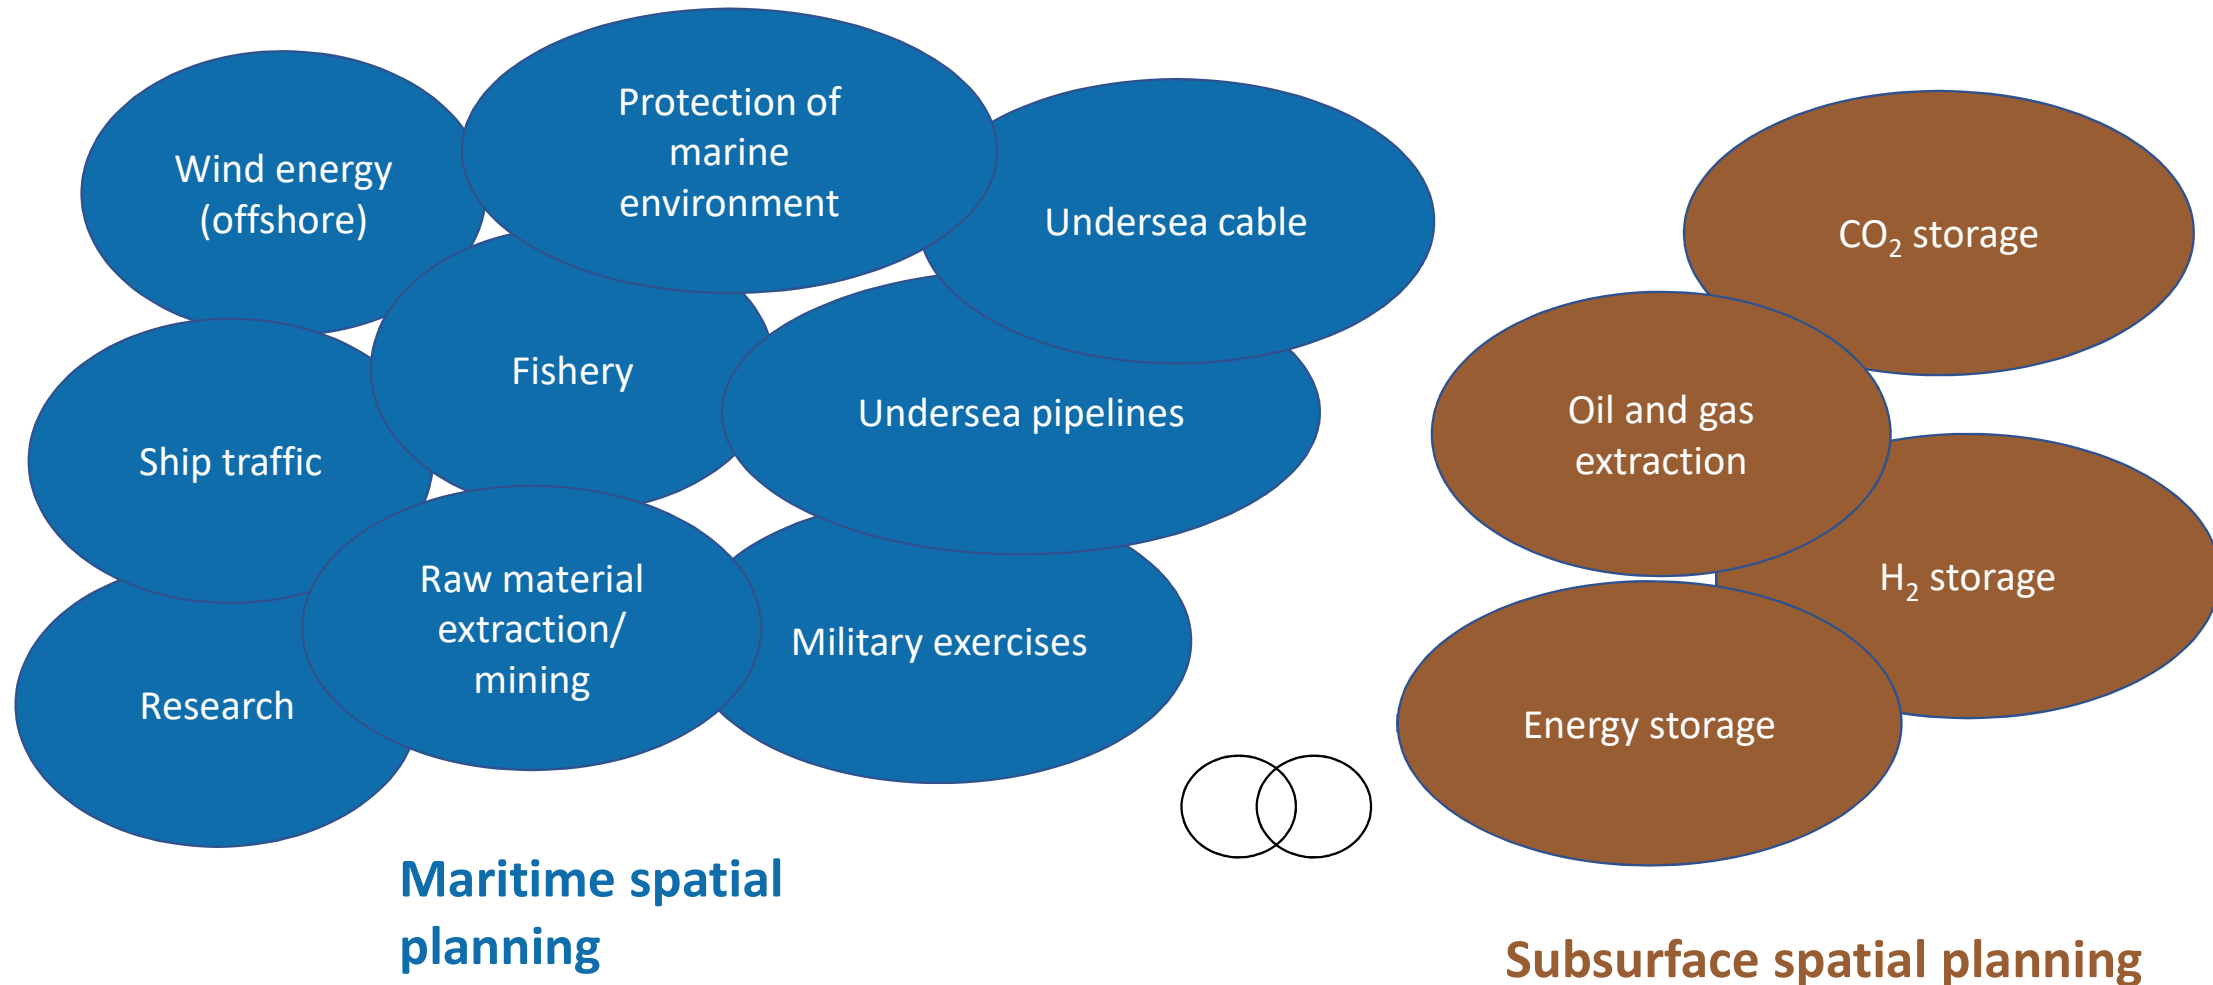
Wind energy (offshore)

Protection of marine environment

Undersea cable

Fishery

Undersea pipelines

Ship traffic

Raw material extraction/ mining

Military exercises

Research

$CO_2$ storage

Oil and gas extraction

$H_2$ storage

Energy storage

Maritime spatial planning

Subsurface spatial planning